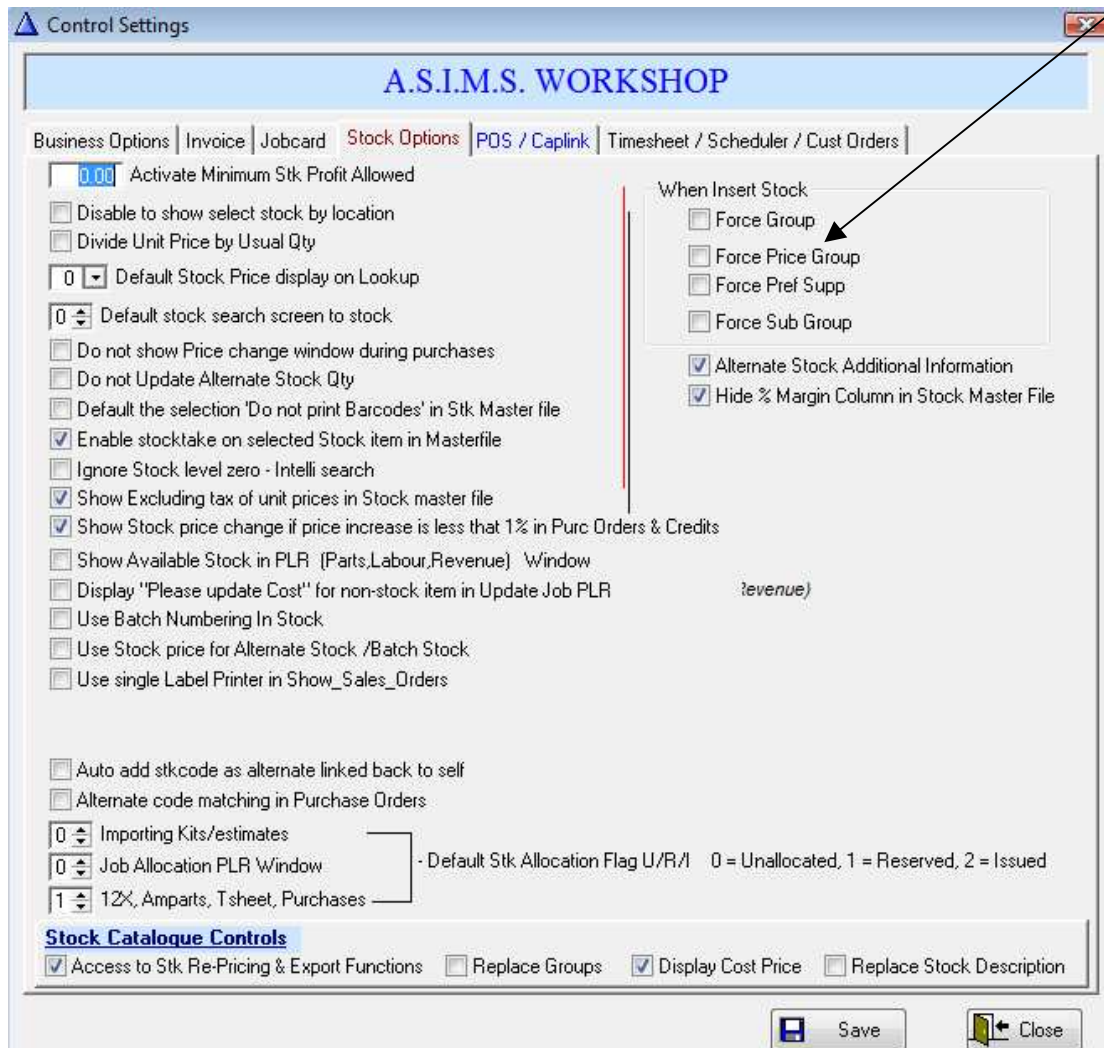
Control Settings

A.S.I.M.S. WORKSHOP

Business Options | Invoice | Jobcard | Stock Options | POS / Caplink | Timesheet / Scheduler / Cust Orders

0.00 Activate Minimum Stk Profit Allowed

Disable to show select stock by location

Divide Unit Price by Usual Qty

0 Default Stock Price display on Lookup

0 Default stock search screen to stock

Do not show Price change window during purchases

Do not Update Alternate Stock Qty

Default the selection 'Do not print Barcodes' in Stk Master file

Enable stocktake on selected Stock item in Masterfile

Ignore Stock level zero - Intelli search

Show Excluding tax of unit prices in Stock master file

Show Stock price change if price increase is less that 1% in Purc Orders & Credits

Show Available Stock in PLR (Parts,Labour,Revenue) Window

Display "Please update Cost" for non-stock item in Update Job PLR

Use Batch Numbering In Stock

Use Stock price for Alternate Stock /Batch Stock

Use single Label Printer in Show_Sales_Orders

When Insert Stock

Force Group

Force Price Group

Force Pref Supp

Force Sub Group

Alternate Stock Additional Information

Hide % Margin Column in Stock Master File

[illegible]evenue)

Auto add stkcode as alternate linked back to self

Alternate code matching in Purchase Orders

0 Importing Kits/estimates

0 Job Allocation PLR Window

1 12X, Amparts, Tsheet, Purchases

- Default Stk Allocation Flag U/R/I 0 = Unallocated, 1 = Reserved, 2 = Issued

Stock Catalogue Controls

Access to Stk Re-Pricing & Export Functions

Replace Groups

Display Cost Price

Replace Stock Description

Save

Close